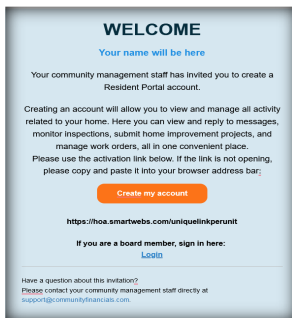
WELCOME

Your name will be here

Your community management staff has invited you to create a Resident Portal account.

Creating an account will allow you to view and manage all activity related to your home. Here you can view and reply to messages, monitor inspections, submit home improvement projects, and manage work orders, all in one convenient place.
Please use the activation link below. If the link is not opening, please copy and paste it into your browser address bar:

Create my account

https://hoa.smartwebs.com/uniquelinkperunit

If you are a board member, sign in here:
Login

Have a question about this invitation?
Please contact your community management staff directly at support@communityfinancials.com.